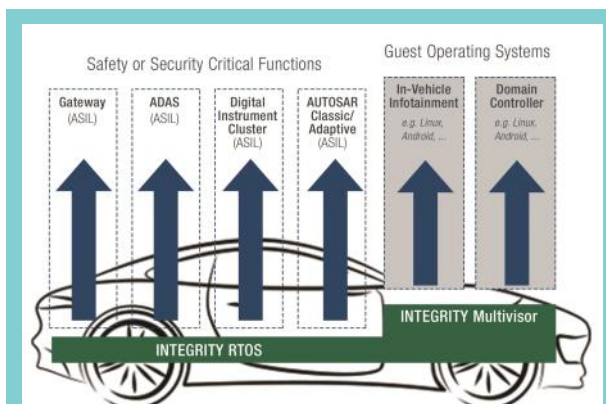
Safety or Security Critical Functions

Guest Operating Systems

Gateway
(ASIL)

ADAS
(ASIL)

Digital Instrument Cluster
(ASIL)

AUTOSAR Classic/ Adaptive
(ASIL)

In-Vehicle Infotainment
e.g. Linux, Android, ...

Domain Controller
e.g. Linux, Android, ...

INTEGRITY Multivisor

INTEGRITY RTOS